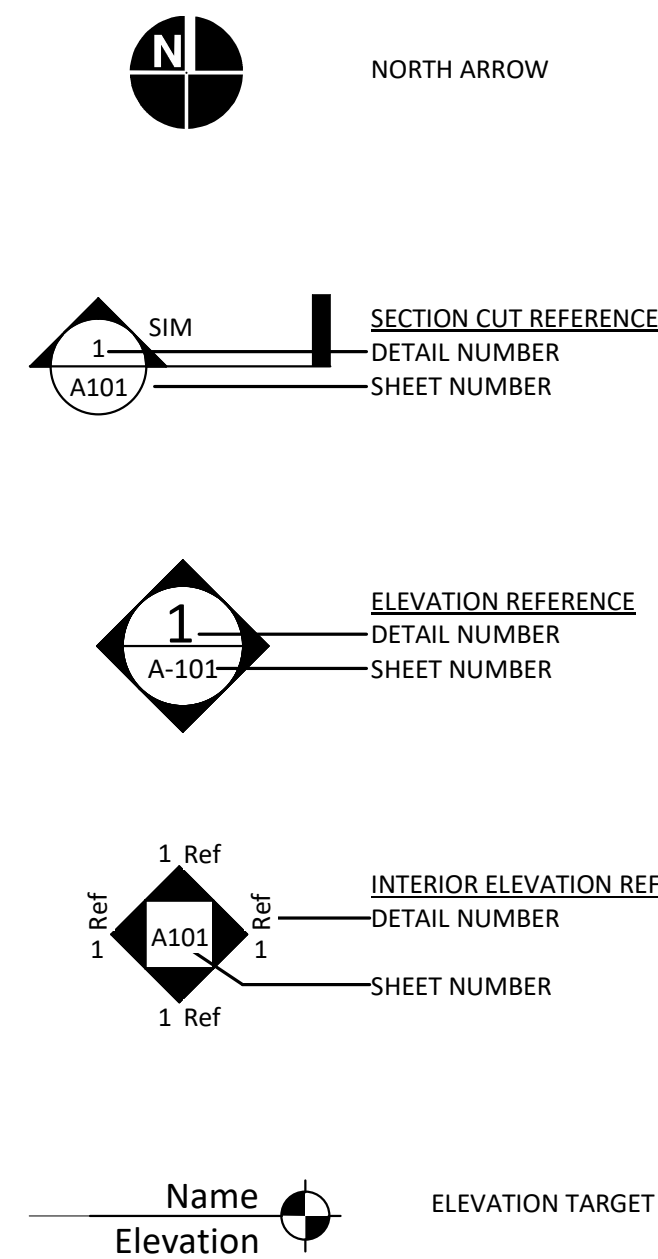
N

NORTH ARROW

SIM
1
A101

SECTION CUT REFERENCE
DETAIL NUMBER
SHEET NUMBER

1
A-101

ELEVATION REFERENCE
DETAIL NUMBER
SHEET NUMBER

1 Ref
Ref 1
A101
Ref 1
1 Ref

INTERIOR ELEVATION REF
DETAIL NUMBER
SHEET NUMBER

Name
Elevation

ELEVATION TARGET